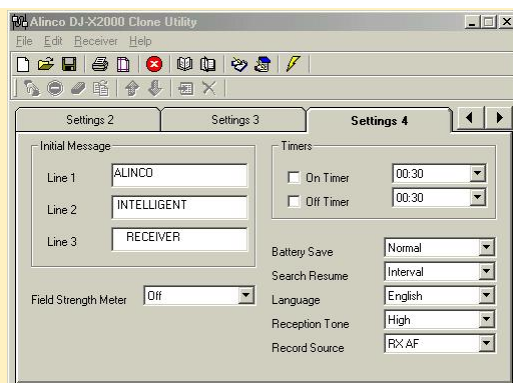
Alinco DJ-X2000 Clone Utility

File Edit Receiver Help

Settings 2
Settings 3
Settings 4

Initial Message
Line 1 ALINCO
Line 2 INTELLIGENT
Line 3 RECEIVER

Timers
On Timer 00:30
Off Timer 00:30

Battery Save Normal
Search Resume Interval
Field Strength Meter Off
Language English
Reception Tone High
Record Source RX AF